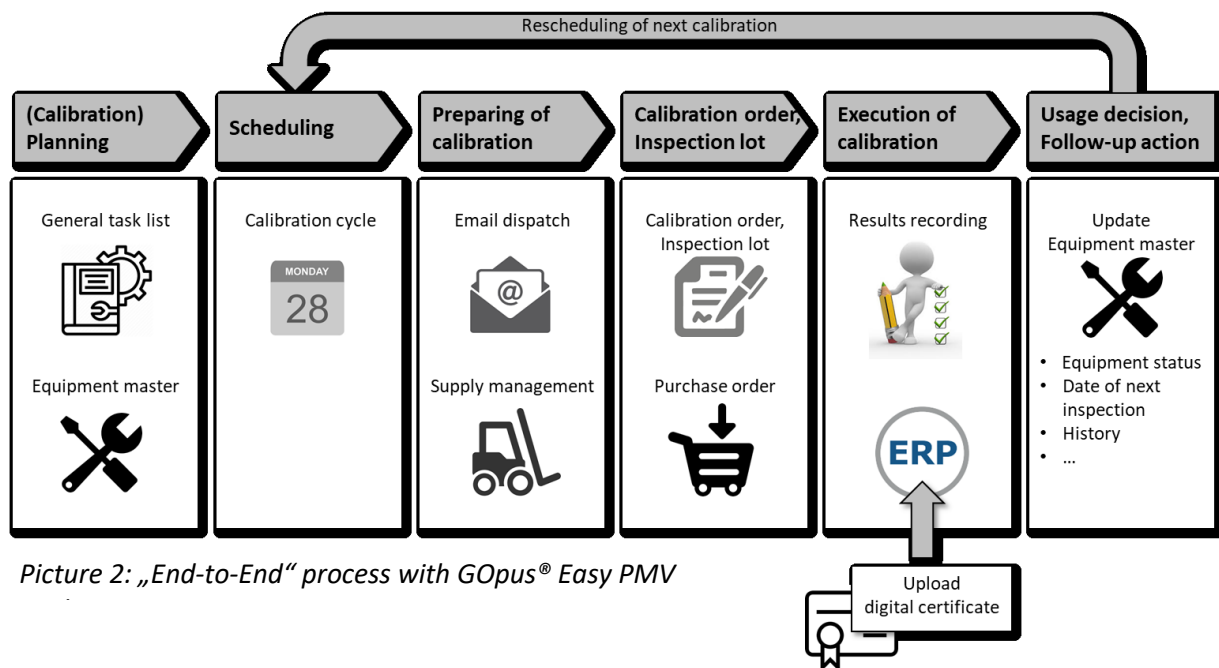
Rescheduling of next calibration

(Calibration) Planning

Scheduling

Preparing of calibration

Calibration order, Inspection lot

Execution of calibration

Usage decision, Follow-up action

General task list

Equipment master

Calibration cycle

MONDAY
28

Email dispatch

Supply management

Calibration order, Inspection lot

Purchase order

Results recording

ERP

Update Equipment master

- Equipment status
- Date of next inspection
- History
- …

Upload digital certificate

Picture 2: „End-to-End" process with GOpus® Easy PMV